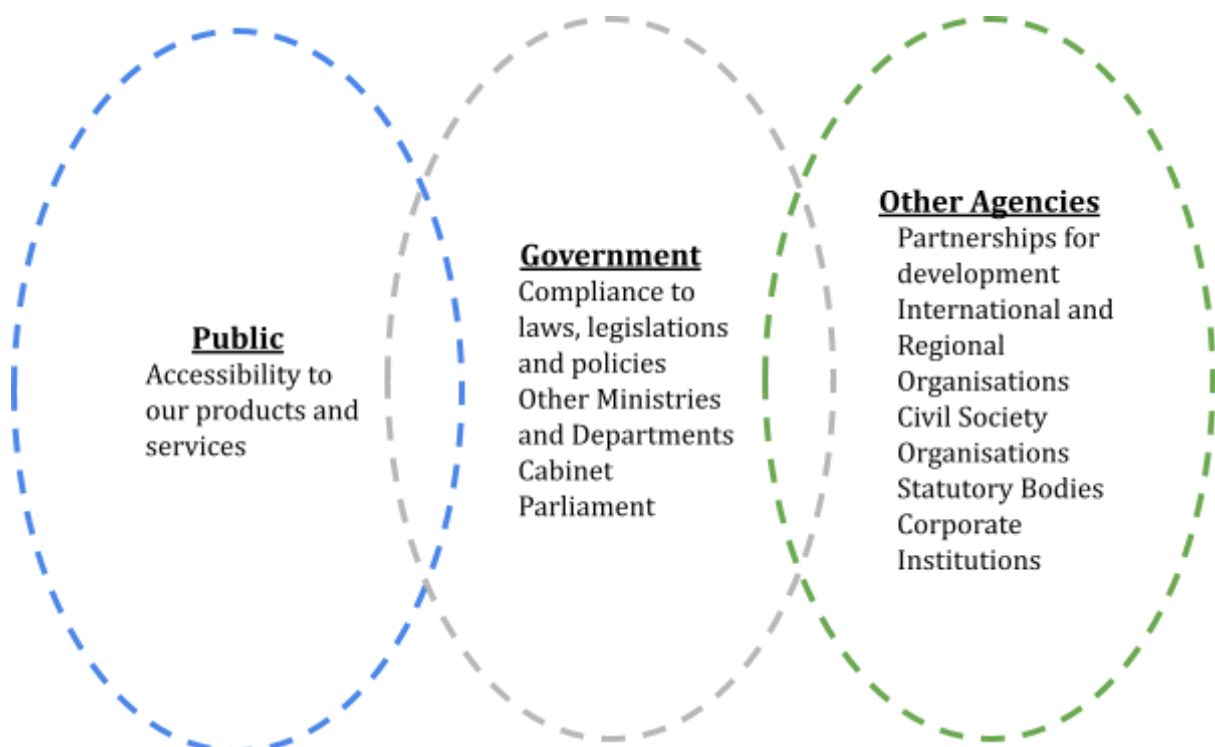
Public
Accessibility to our products and services

Government
Compliance to laws, legislations and policies
Other Ministries and Departments
Cabinet
Parliament

Other Agencies
Partnerships for development
International and Regional Organisations
Civil Society Organisations
Statutory Bodies
Corporate Institutions